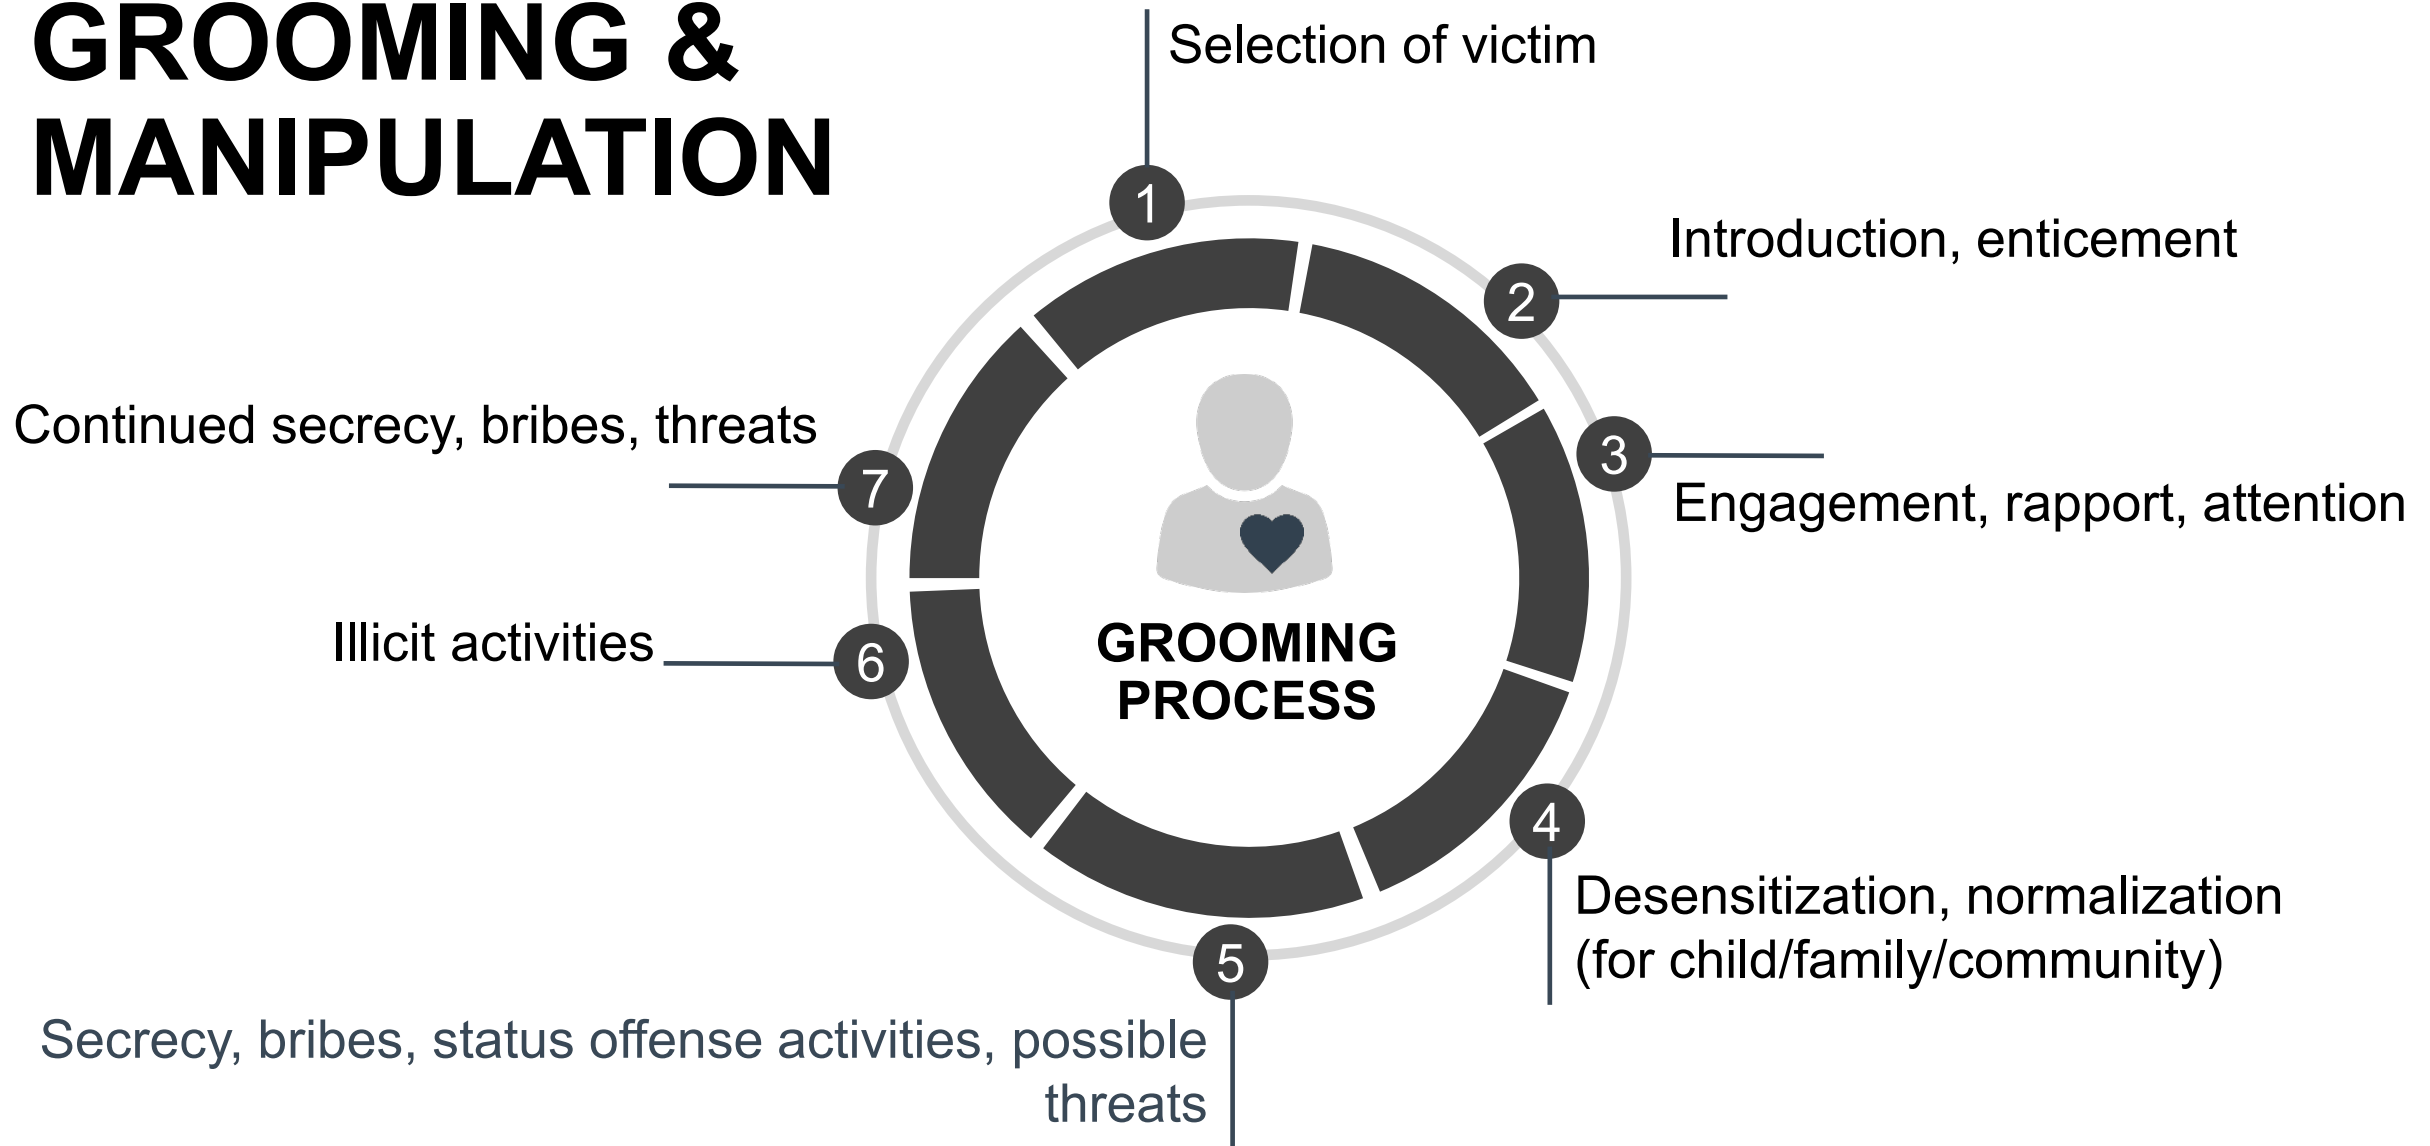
GROOMING & MANIPULATION

1 Selection of victim

2 Introduction, enticement

3 Engagement, rapport, attention

4 Desensitization, normalization (for child/family/community)

5 Secrecy, bribes, status offense activities, possible threats

6 Illicit activities

7 Continued secrecy, bribes, threats

GROOMING PROCESS